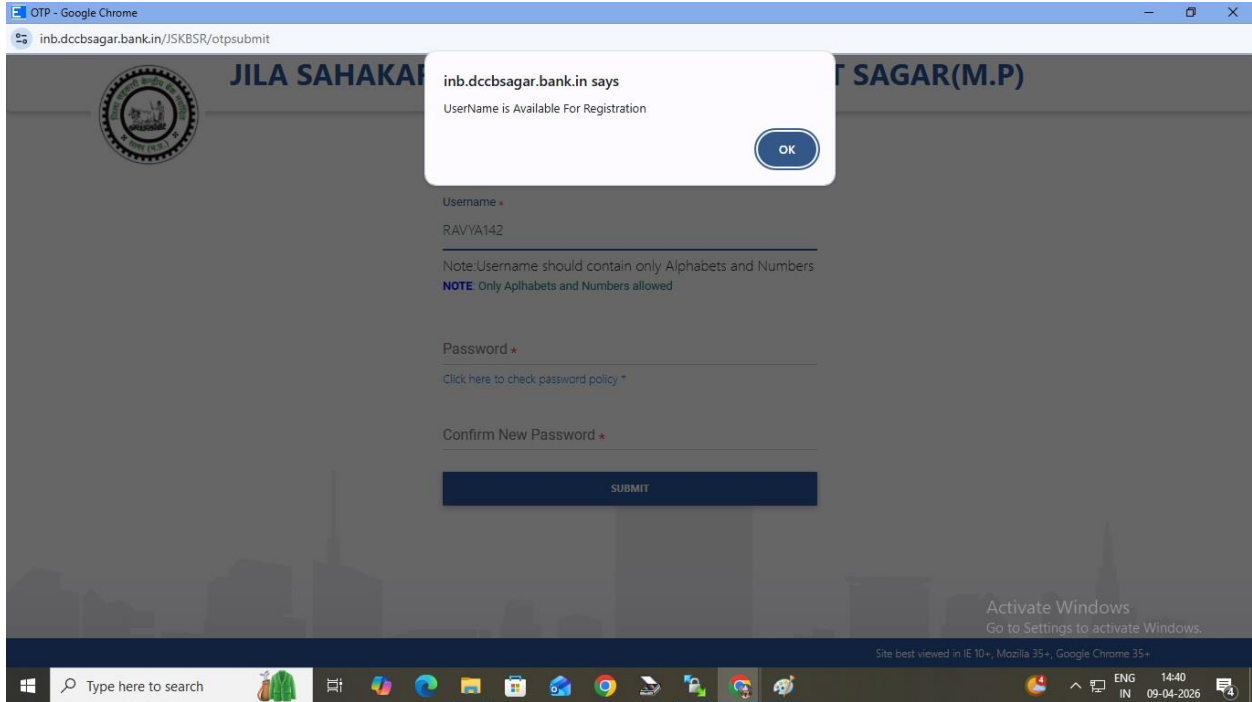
OTP - Google Chrome
inb.dccbsagar.bank.in/JSKBSR/otpsubmit

JILA SAHAKA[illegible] T SAGAR(M.P)

inb.dccbsagar.bank.in says
UserName is Available For Registration
OK

Username *
RAVYA142
Note:Username should contain only Alphabets and Numbers
NOTE: Only Aplhabets and Numbers allowed

Password *
Click here to check password policy *

Confirm New Password *

SUBMIT

Activate Windows
Go to Settings to activate Windows.

Site best viewed in IE 10+, Mozilla 35+, Google Chrome 35+

Type here to search
ENG IN 14:40 09-04-2026
4